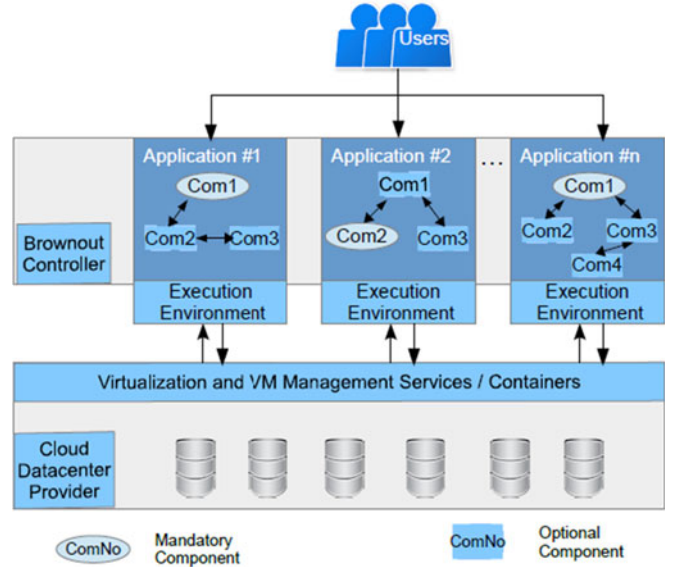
Users

Brownout Controller

Application #1
Com1
Com2
Com3
Execution Environment

Application #2
Com1
Com2
Com3
Execution Environment

...

Application #n
Com1
Com2
Com3
Com4
Execution Environment

Virtualization and VM Management Services / Containers

Cloud Datacenter Provider

ComNo Mandatory Component

ComNo Optional Component